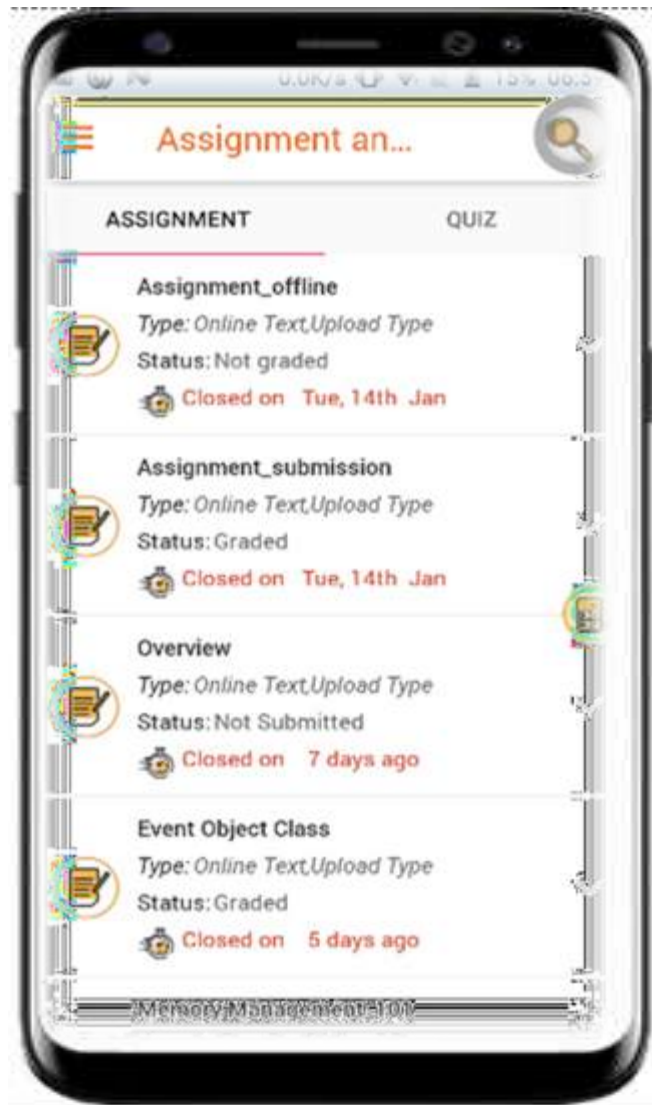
0.0K/s 15% 06:5

Assignment an...

ASSIGNMENT

QUIZ

Assignment_offline
Type: Online Text,Upload Type
Status: Not graded
Closed on Tue, 14th Jan

Assignment_submission
Type: Online Text,Upload Type
Status: Graded
Closed on Tue, 14th Jan

Overview
Type: Online Text,Upload Type
Status: Not Submitted
Closed on 7 days ago

Event Object Class
Type: Online Text,Upload Type
Status: Graded
Closed on 5 days ago

Memory Management-101